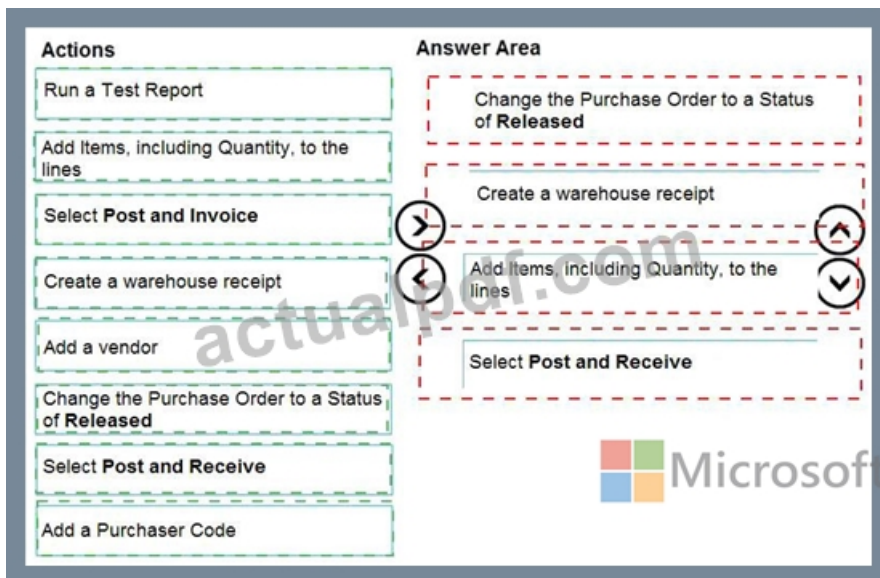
Actions

Run a Test Report

Add Items, including Quantity, to the lines

Select **Post and Invoice**

Create a warehouse receipt

Add a vendor

Change the Purchase Order to a Status of **Released**

Select **Post and Receive**

Add a Purchaser Code

Answer Area

Change the Purchase Order to a Status of **Released**

Create a warehouse receipt

Add Items, including Quantity, to the lines

Select **Post and Receive**

actualpdf.com

Microsoft